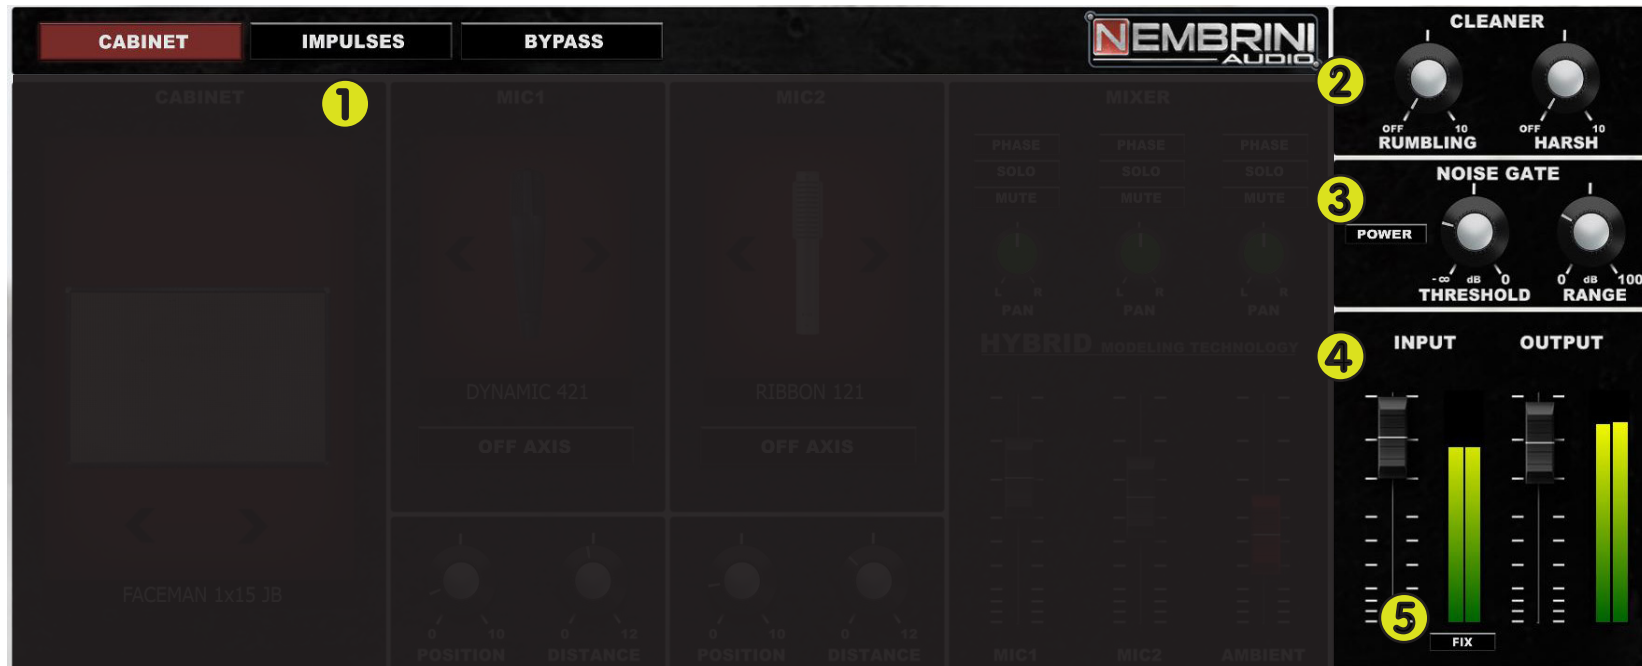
CABINET IMPULSES BYPASS

NEMBRINI AUDIO

1

CABINET

MIC1

MIC2

MIXER

PHASE PHASE PHASE
SOLO SOLO SOLO
MUTE MUTE MUTE

L R PAN L R PAN L R PAN

HYBRID MODELING TECHNOLOGY

DYNAMIC 421

RIBBON 121

OFF AXIS

OFF AXIS

FACEMAN 1x15 JB

0 10 POSITION 0 12 DISTANCE 0 10 POSITION 0 12 DISTANCE

MIC1 MIC2 AMBIENT

2

CLEANER

OFF 10 RUMBLING OFF 10 HARSH

3

NOISE GATE

POWER

-∞ dB 0 THRESHOLD 0 dB 100 RANGE

4

INPUT OUTPUT

5

FIX